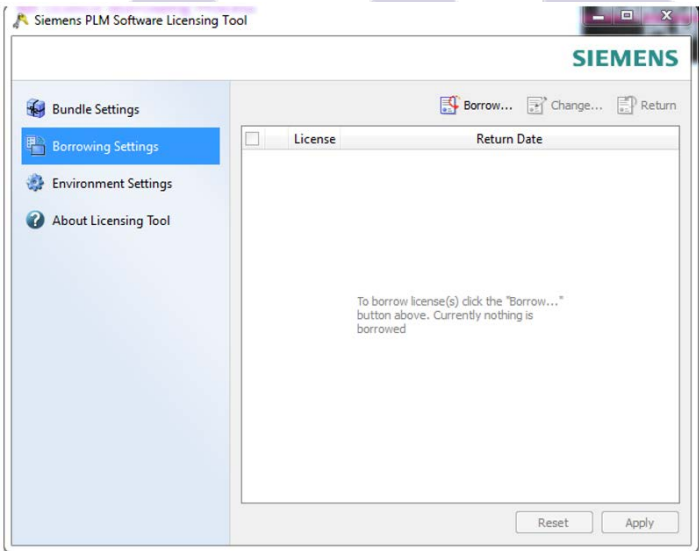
Siemens PLM Software Licensing Tool

SIEMENS

Bundle Settings
Borrowing Settings
Environment Settings
About Licensing Tool

Borrow... Change... Return

| | License | Return Date |
|---|---|---|

To borrow license(s) click the "Borrow..." button above. Currently nothing is borrowed

Reset Apply